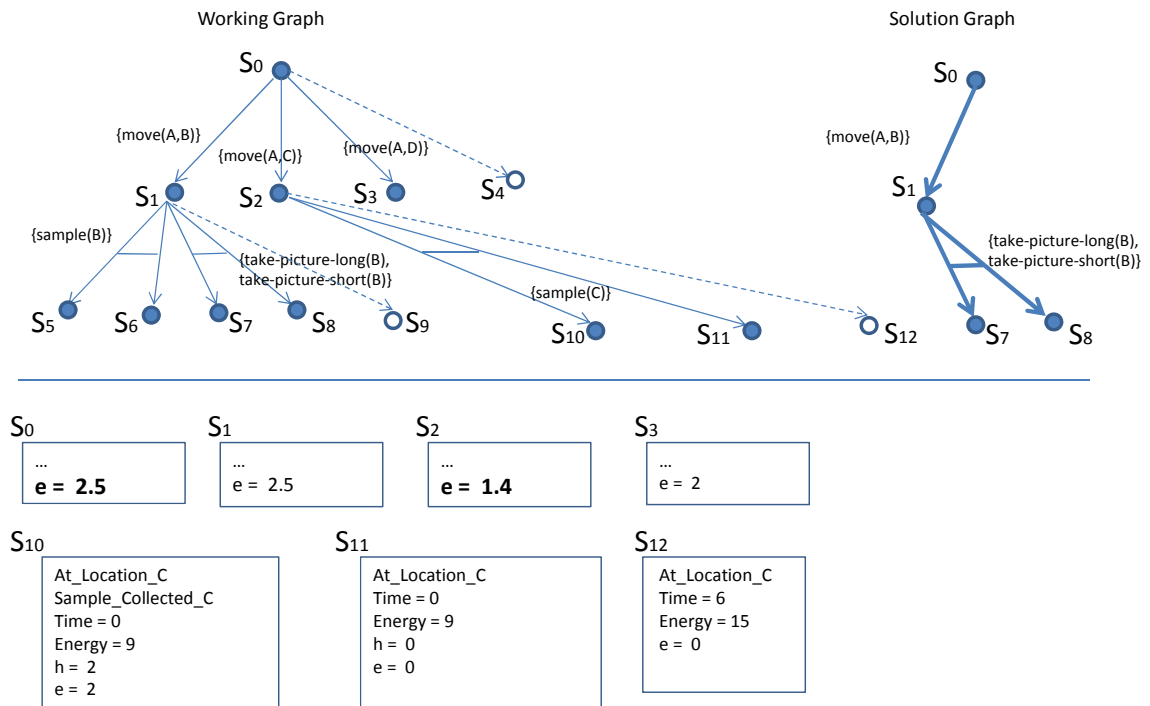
Working Graph

Solution Graph

$S_0$

{move(A,B)}

{move(A,C)}

{move(A,D)}

$S_1$ $S_2$ $S_3$ $S_4$

{sample(B)}

{take-picture-long(B), take-picture-short(B)}

$S_5$ $S_6$ $S_7$ $S_8$ $S_9$

{sample(C)}

$S_{10}$ $S_{11}$ $S_{12}$

$S_0$

{move(A,B)}

$S_1$

{take-picture-long(B), take-picture-short(B)}

$S_7$ $S_8$

$S_0$
...
**e = 2.5**

$S_1$
...
e = 2.5

$S_2$
...
**e = 1.4**

$S_3$
...
e = 2

$S_{10}$
At_Location_C
Sample_Collected_C
Time = 0
Energy = 9
h = 2
e = 2

$S_{11}$
At_Location_C
Time = 0
Energy = 9
h = 0
e = 0

$S_{12}$
At_Location_C
Time = 6
Energy = 15
e = 0